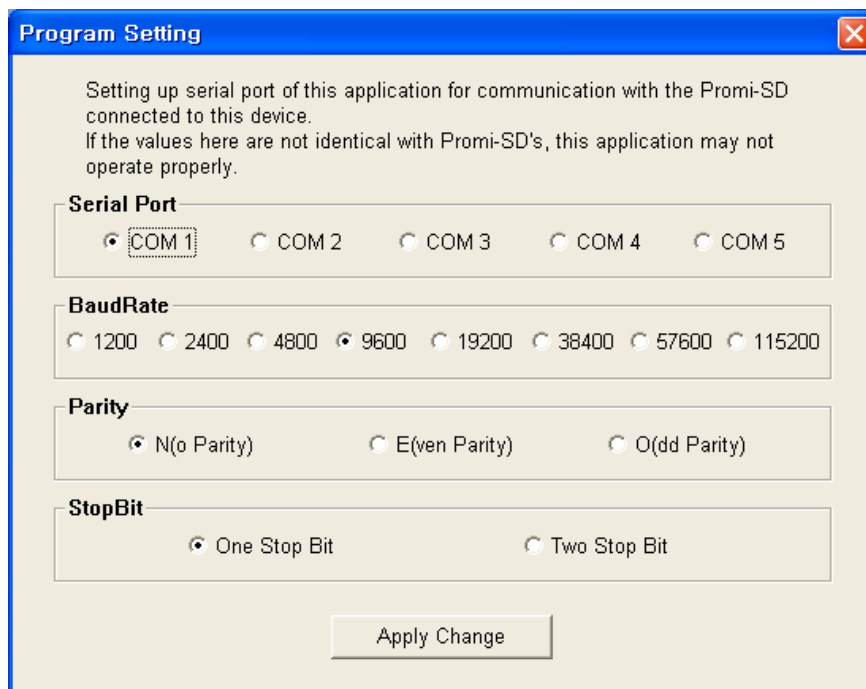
Program Setting

Setting up serial port of this application for communication with the Promi-SD connected to this device.
If the values here are not identical with Promi-SD's, this application may not operate properly.

Serial Port

COM 1 COM 2 COM 3 COM 4 COM 5

BaudRate

1200 2400 4800 9600 19200 38400 57600 115200

Parity

N(o Parity) E(ven Parity) O(dd Parity)

StopBit

One Stop Bit Two Stop Bit

Apply Change